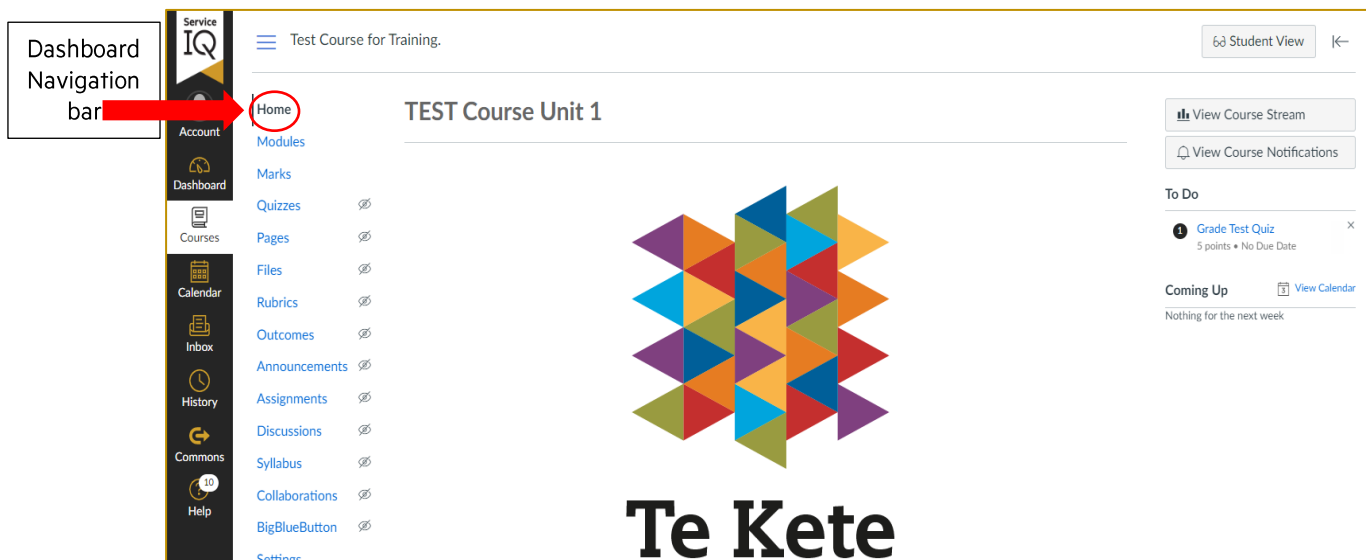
Dashboard Navigation bar

Service IQ

Account

Dashboard

Courses

Calendar

Inbox

History

Commons

10

Help

Test Course for Training.

Student View

Home

Modules

Marks

Quizzes

Pages

Files

Rubrics

Outcomes

Announcements

Assignments

Discussions

Syllabus

Collaborations

BigBlueButton

Settings

TEST Course Unit 1

Te Kete

View Course Stream

View Course Notifications

To Do

1 Grade Test Quiz

5 points • No Due Date

Coming Up

View Calendar

Nothing for the next week